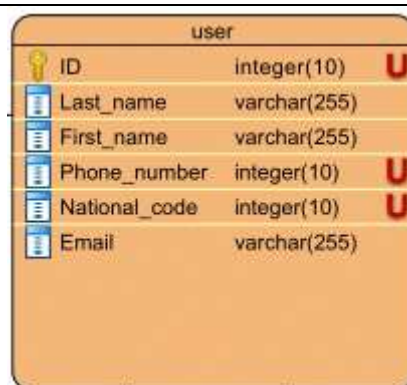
user

| | | |
|---|---|---|
| ID | integer(10) | U |
| Last_name | varchar(255) | |
| First_name | varchar(255) | |
| Phone_number | integer(10) | U |
| National_code | integer(10) | U |
| Email | varchar(255) | |